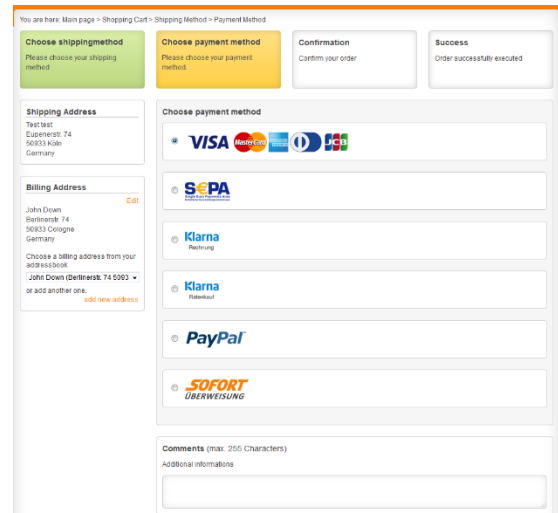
You are here: Main page > Shopping Cart > Shipping Method > Payment Method

Choose shippingmethod
Please choose your shipping method

Choose payment method
Please choose your payment method

Confirmation
Confirm your order

Success
Order successfully executed

Shipping Address
Test test
Eupenerstr. 74
50933 Köln
Germany

Billing Address
Edit
John Down
Berlinerstr. 74
50933 Cologne
Germany

Choose a billing address from your addressbook
John Down (Berlinerstr. 74 5093
or add another one.
add new address

Choose payment method

VISA MasterCard

SEPA
Single Euro Payments Area

Klarna
Rechnung

Klarna
Ratenkauf

PayPal

SOFORT
ÜBERWEISUNG

Comments (max. 255 Characters)
Additional informations